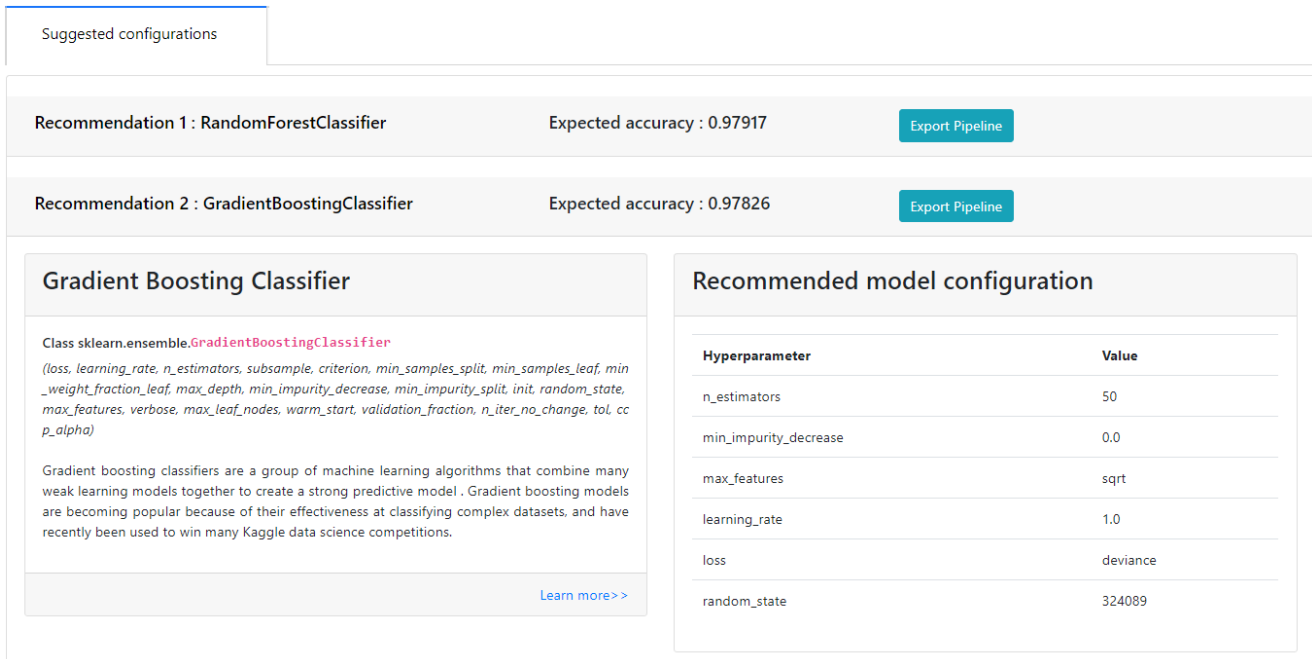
Suggested configurations

Recommendation 1 : RandomForestClassifier

Expected accuracy : 0.97917

Export Pipeline

Recommendation 2 : GradientBoostingClassifier

Expected accuracy : 0.97826

Export Pipeline

Gradient Boosting Classifier

Class sklearn.ensemble.GradientBoostingClassifier

(loss, learning_rate, n_estimators, subsample, criterion, min_samples_split, min_samples_leaf, min_weight_fraction_leaf, max_depth, min_impurity_decrease, min_impurity_split, init, random_state, max_features, verbose, max_leaf_nodes, warm_start, validation_fraction, n_iter_no_change, tol, ccp_alpha)

Gradient boosting classifiers are a group of machine learning algorithms that combine many weak learning models together to create a strong predictive model . Gradient boosting models are becoming popular because of their effectiveness at classifying complex datasets, and have recently been used to win many Kaggle data science competitions.

Learn more>>

Recommended model configuration

| Hyperparameter | Value |
|---|---|
| n_estimators | 50 |
| min_impurity_decrease | 0.0 |
| max_features | sqrt |
| learning_rate | 1.0 |
| loss | deviance |
| random_state | 324089 |